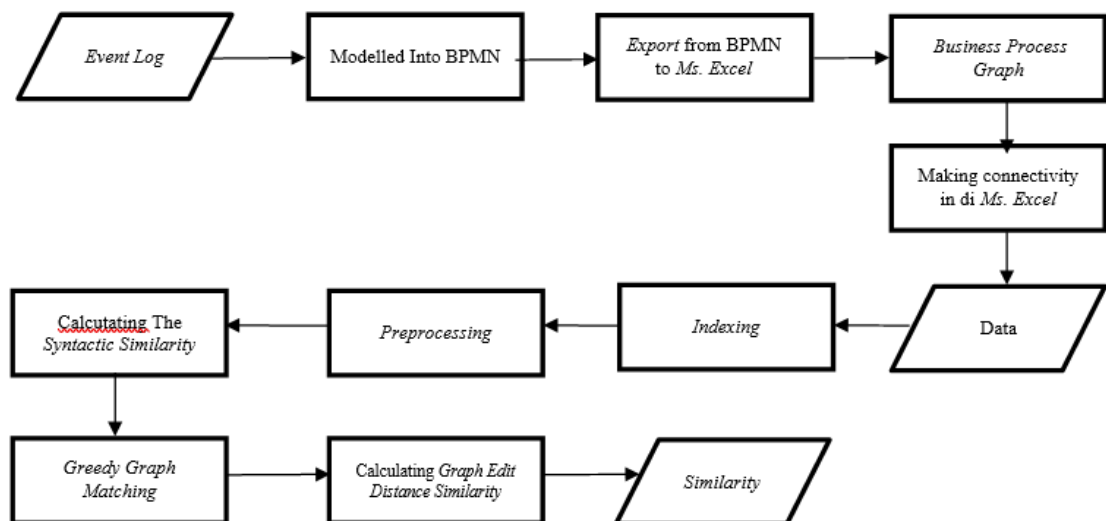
Event Log

Modelled Into BPMN

Export from BPMN to Ms. Excel

Business Process Graph

Making connectivity in di Ms. Excel

Data

Indexing

Preprocessing

Calcutating The Syntactic Similarity

Greedy Graph Matching

Calculating Graph Edit Distance Similarity

Similarity